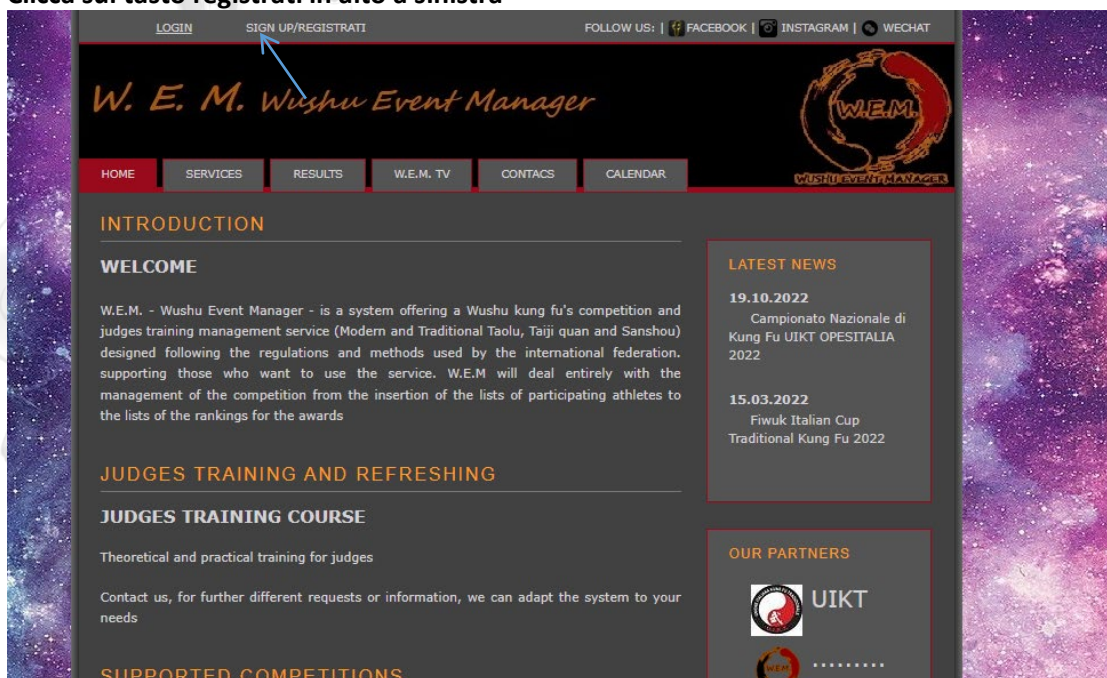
Clicca sul tasto registrati in alto a sinistra

LOGIN SIGN UP/REGISTRATI

FOLLOW US: | FACEBOOK | INSTAGRAM | WECHAT

W. E. M. Wushu Event Manager

W.E.M.

WUSHU EVENT MANAGER

HOME SERVICES RESULTS W.E.M. TV CONTACS CALENDAR

INTRODUCTION

WELCOME

W.E.M. - Wushu Event Manager - is a system offering a Wushu kung fu's competition and judges training management service (Modern and Traditional Taolu, Taiji quan and Sanshou) designed following the regulations and methods used by the international federation. supporting those who want to use the service. W.E.M will deal entirely with the management of the competition from the insertion of the lists of participating athletes to the lists of the rankings for the awards

JUDGES TRAINING AND REFRESHING

JUDGES TRAINING COURSE

Theoretical and practical training for judges

Contact us, for further different requests or information, we can adapt the system to your needs

SUPPORTED COMPETITIONS

LATEST NEWS

19.10.2022
Campionato Nazionale di Kung Fu UIKT OPESITALIA 2022

15.03.2022
Fiwuk Italian Cup Traditional Kung Fu 2022

OUR PARTNERS

UIKT

.........